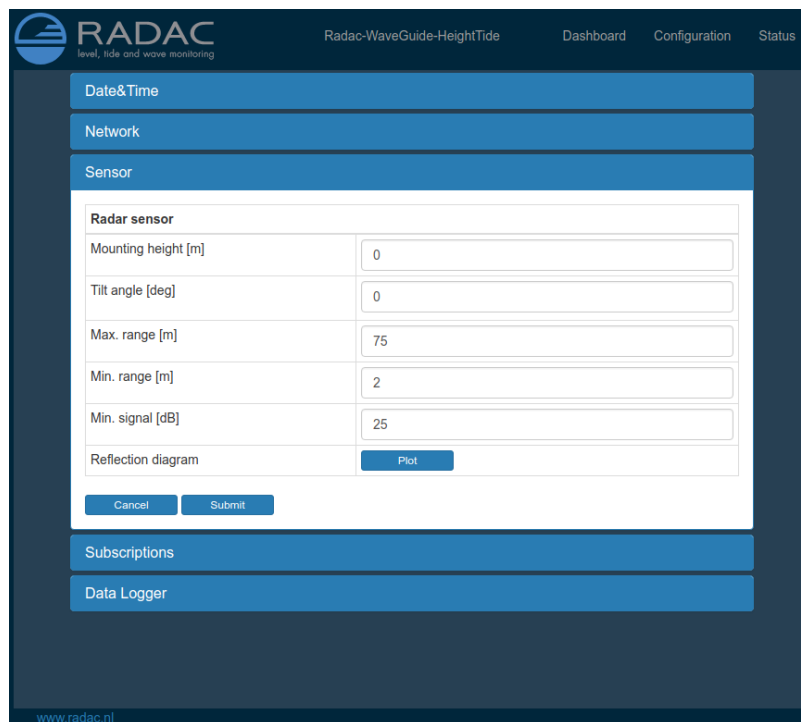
RADAC
level, tide and wave monitoring

Radac-WaveGuide-HeightTide
Dashboard
Configuration
Status

Date&Time

Network

Sensor

| Radar sensor | |
|---|---|
| Mounting height [m] | 0 |
| Tilt angle [deg] | 0 |
| Max. range [m] | 75 |
| Min. range [m] | 2 |
| Min. signal [dB] | 25 |
| Reflection diagram | Plot |

Cancel
Submit

Subscriptions

Data Logger

www.radac.nl